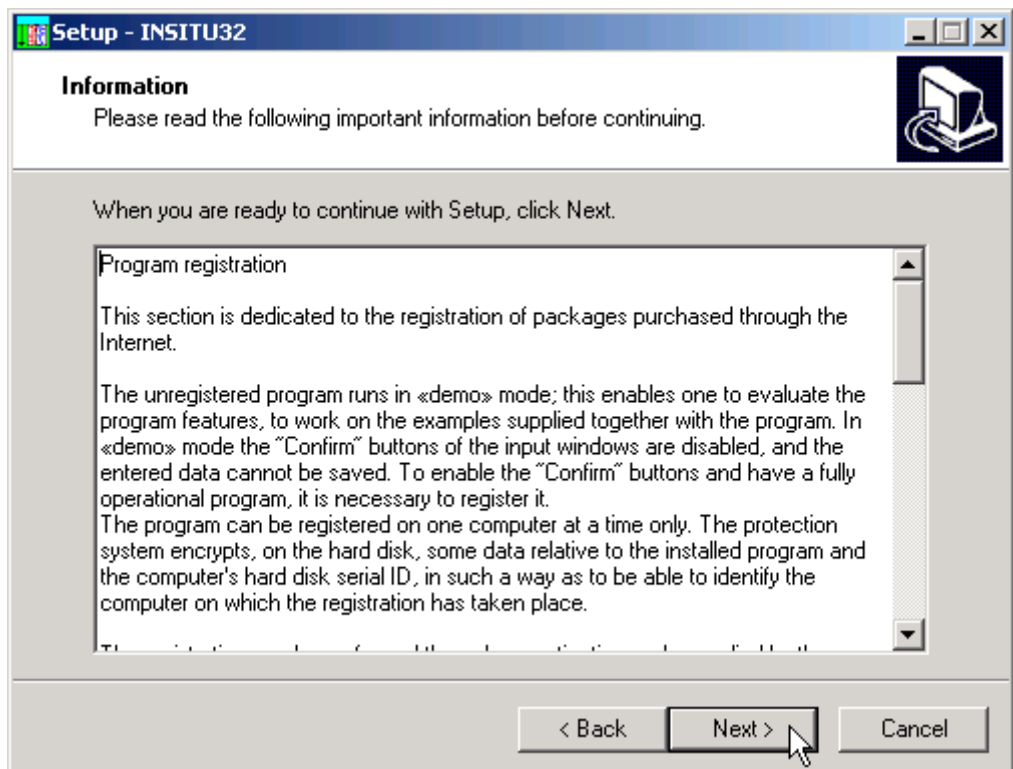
Setup - INSITU32

Information
Please read the following important information before continuing.

When you are ready to continue with Setup, click Next.

Program registration

This section is dedicated to the registration of packages purchased through the Internet.

The unregistered program runs in «demo» mode; this enables one to evaluate the program features, to work on the examples supplied together with the program. In «demo» mode the "Confirm" buttons of the input windows are disabled, and the entered data cannot be saved. To enable the "Confirm" buttons and have a fully operational program, it is necessary to register it.
The program can be registered on one computer at a time only. The protection system encrypts, on the hard disk, some data relative to the installed program and the computer's hard disk serial ID, in such a way as to be able to identify the computer on which the registration has taken place.

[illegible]

< Back Next > Cancel